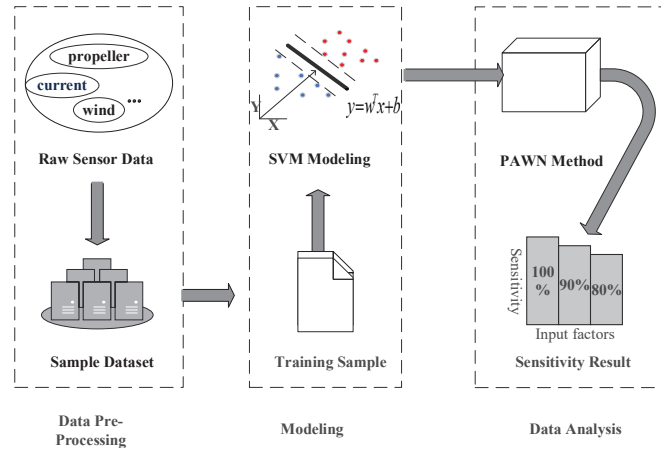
propeller

current

wind

...

Raw Sensor Data

Sample Dataset

Y

X

$y=w^T x+b$

SVM Modeling

Training Sample

PAWN Method

Sensitivity

100 %

90%

80%

Input factors

Sensitivity Result

Data Pre-Processing

Modeling

Data Analysis